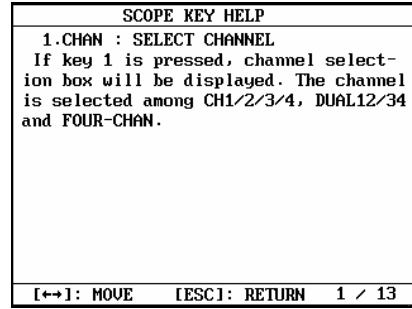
SCOPE KEY HELP

1.CHAN : SELECT CHANNEL

If key 1 is pressed, channel selection box will be displayed. The channel is selected among CH1/2/3/4, DUAL12/34 and FOUR-CHAN.

[←→]: MOVE [ESC]: RETURN 1 / 13